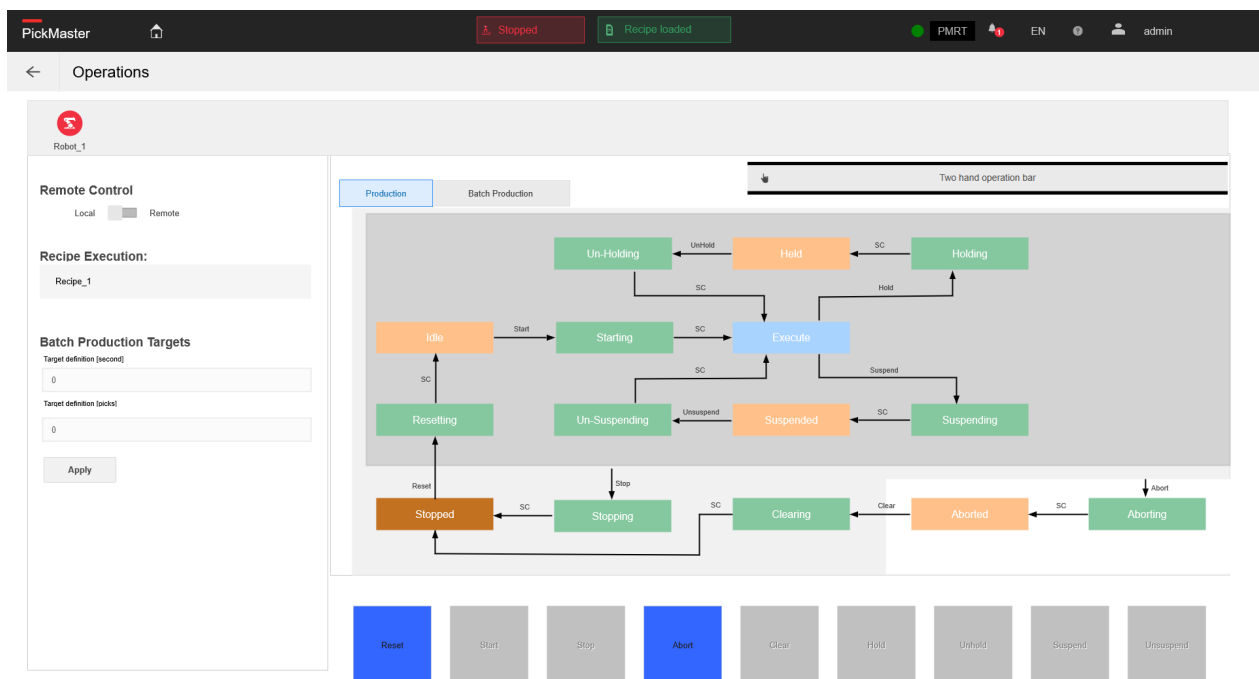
PickMaster
Stopped
Recipe loaded
PMRT
1
EN
admin

Operations

Robot_1

Remote Control
Local Remote

Recipe Execution:
Recipe_1

Batch Production Targets
Target definition [second]
0
Target definition [picks]
0
Apply

Production
Batch Production

Two hand operation bar

Un-Holding
UnHold
Held
SC
Holding
SC
Hold
Idle
Start
Starting
SC
Execute
SC
SC
Suspend
Resetting
Un-Suspending
Unsuspend
Suspended
SC
Suspending
Stop
Reset
Abort
Stopped
SC
Stopping
SC
Clearing
Clear
Aborted
SC
Aborting

Reset
Start
Stop
Abort
Clear
Hold
Unhold
Suspend
Unsuspend